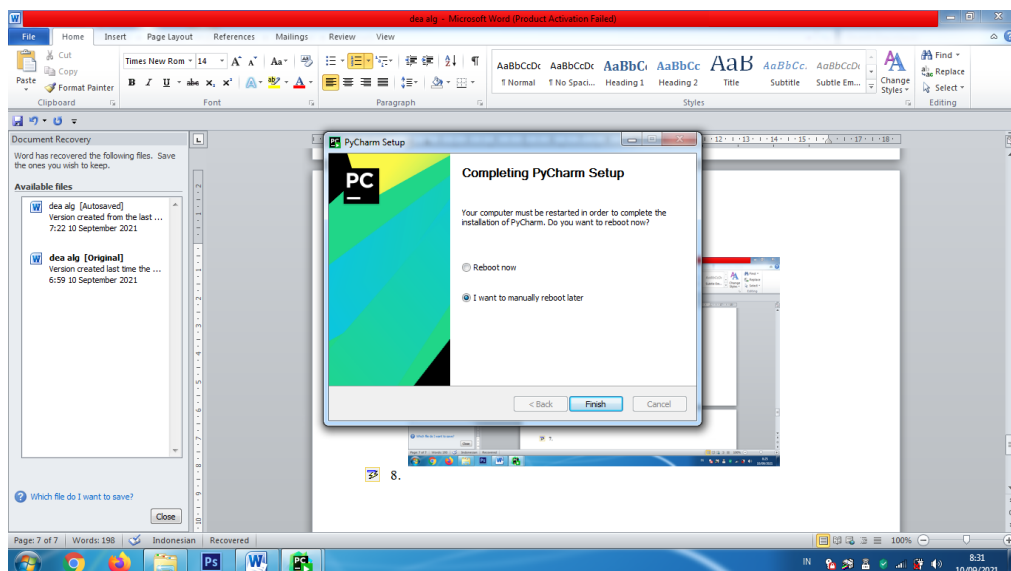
dea alg - Microsoft Word (Product Activation Failed)

File Home Insert Page Layout References Mailings Review View

Cut
Copy
Paste
Format Painter
Clipboard

Times New Rom 14
B I U abe x, x²
Font

Paragraph

AaBbCcDc ¶ Normal
AaBbCcDc ¶ No Spaci...
AaBbCc Heading 1
AaBbCc Heading 2
AaB Title
AaBbCc. Subtitle
AaBbCcDc Subtle Em...
Change Styles
Styles

Find
Replace
Select
Editing

Document Recovery
Word has recovered the following files. Save the ones you wish to keep.

Available files

dea alg [Autosaved]
Version created from the last ...
7:22 10 September 2021

dea alg [Original]
Version created last time the ...
6:59 10 September 2021

Which file do I want to save?
Close

PyCharm Setup

PC

Completing PyCharm Setup

Your computer must be restarted in order to complete the installation of PyCharm. Do you want to reboot now?

Reboot now

I want to manually reboot later

< Back Finish Cancel

8.

Page: 7 of 7 Words: 198 Indonesian Recovered 100%

IN 8:31 10/09/2021